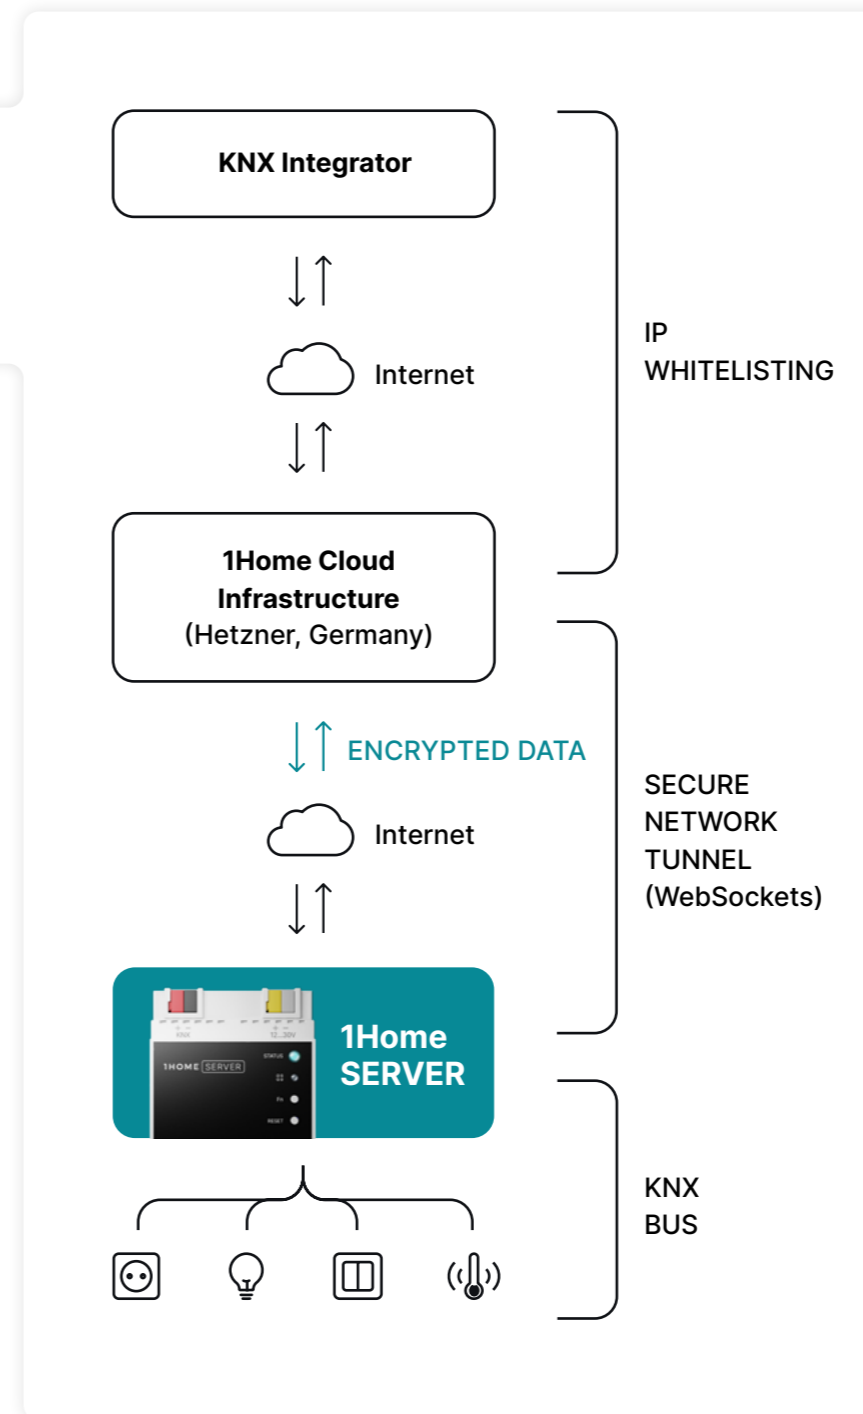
KNX Integrator

Internet

1Home Cloud Infrastructure
(Hetzner, Germany)

IP
WHITELISTING

ENCRYPTED DATA

Internet

SECURE
NETWORK
TUNNEL
(WebSockets)

KNX
12...30V
1HOME SERVER
STATUS
Fn
RESET

1Home
SERVER

KNX
BUS